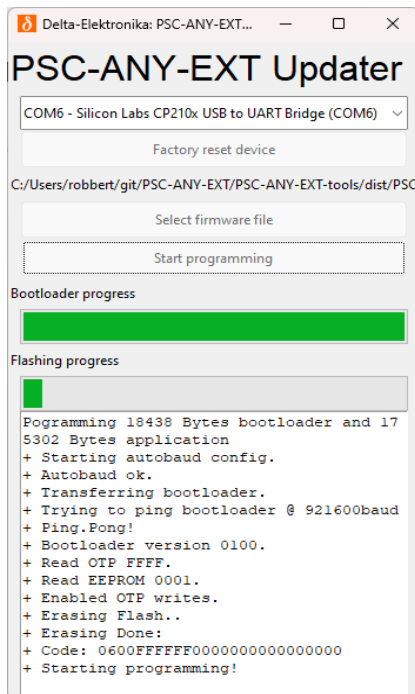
Delta-Elektronika: PSC-ANY-EXT...

PSC-ANY-EXT Updater

COM6 - Silicon Labs CP210x USB to UART Bridge (COM6)

Factory reset device

C:/Users/robbert/git/PSC-ANY-EXT/PSC-ANY-EXT-tools/dist/PSC

Select firmware file

Start programming

Bootloader progress

Flashing progress

Pogramming 18438 Bytes bootloader and 175302 Bytes application
+ Starting autobaud config.
+ Autobaud ok.
+ Transferring bootloader.
+ Trying to ping bootloader @ 921600baud
+ Ping.Pong!
+ Bootloader version 0100.
+ Read OTP FFFF.
+ Read EEPROM 0001.
+ Enabled OTP writes.
+ Erasing Flash..
+ Erasing Done:
+ Code: 0600FFFFFF0000000000000000
+ Starting programming!